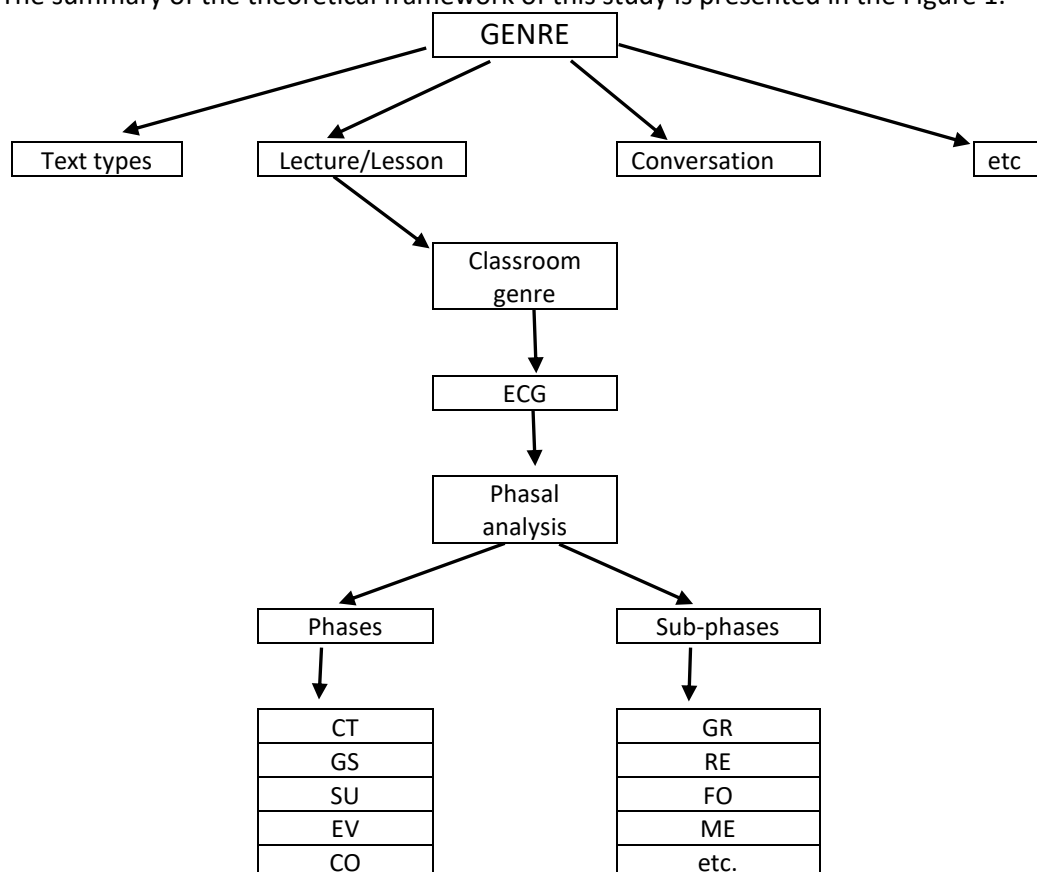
The summary of the theoretical framework of this study is presented in the Figure 1.

GENRE

Text types

Lecture/Lesson

Conversation

etc

Classroom genre

ECG

Phasal analysis

Phases

Sub-phases

CT
GS
SU
EV
CO

GR
RE
FO
ME
etc.